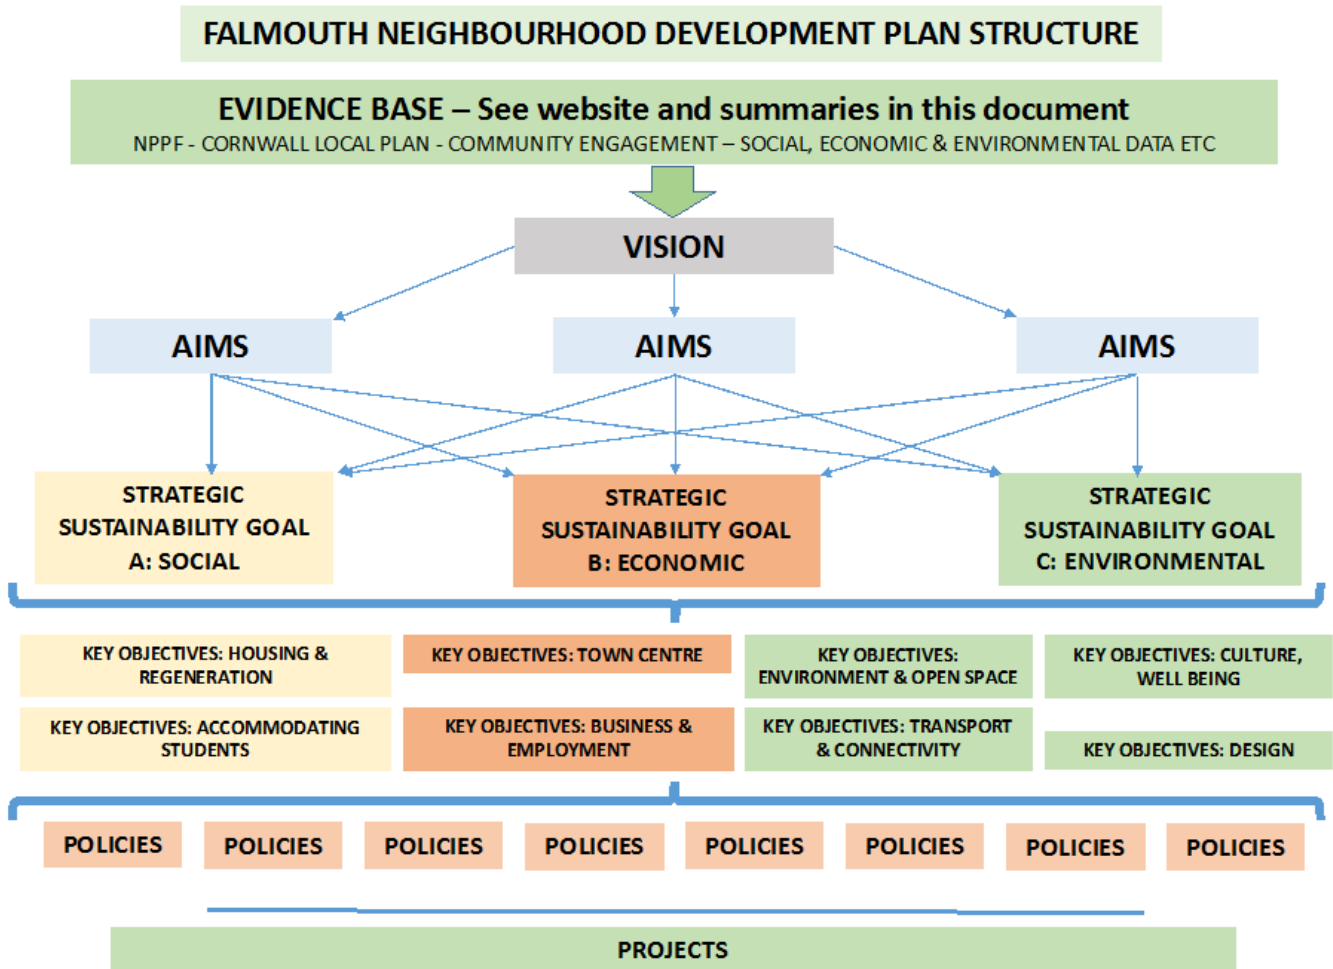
FALMOUTH NEIGHBOURHOOD DEVELOPMENT PLAN STRUCTURE

EVIDENCE BASE – See website and summaries in this document
NPPF - CORNWALL LOCAL PLAN - COMMUNITY ENGAGEMENT – SOCIAL, ECONOMIC & ENVIRONMENTAL DATA ETC

VISION

AIMS

AIMS

AIMS

STRATEGIC SUSTAINABILITY GOAL A: SOCIAL

STRATEGIC SUSTAINABILITY GOAL B: ECONOMIC

STRATEGIC SUSTAINABILITY GOAL C: ENVIRONMENTAL

KEY OBJECTIVES: HOUSING & REGENERATION

KEY OBJECTIVES: TOWN CENTRE

KEY OBJECTIVES: ENVIRONMENT & OPEN SPACE

KEY OBJECTIVES: CULTURE, WELL BEING

KEY OBJECTIVES: ACCOMMODATING STUDENTS

KEY OBJECTIVES: BUSINESS & EMPLOYMENT

KEY OBJECTIVES: TRANSPORT & CONNECTIVITY

KEY OBJECTIVES: DESIGN

POLICIES

POLICIES

POLICIES

POLICIES

POLICIES

POLICIES

POLICIES

POLICIES

PROJECTS